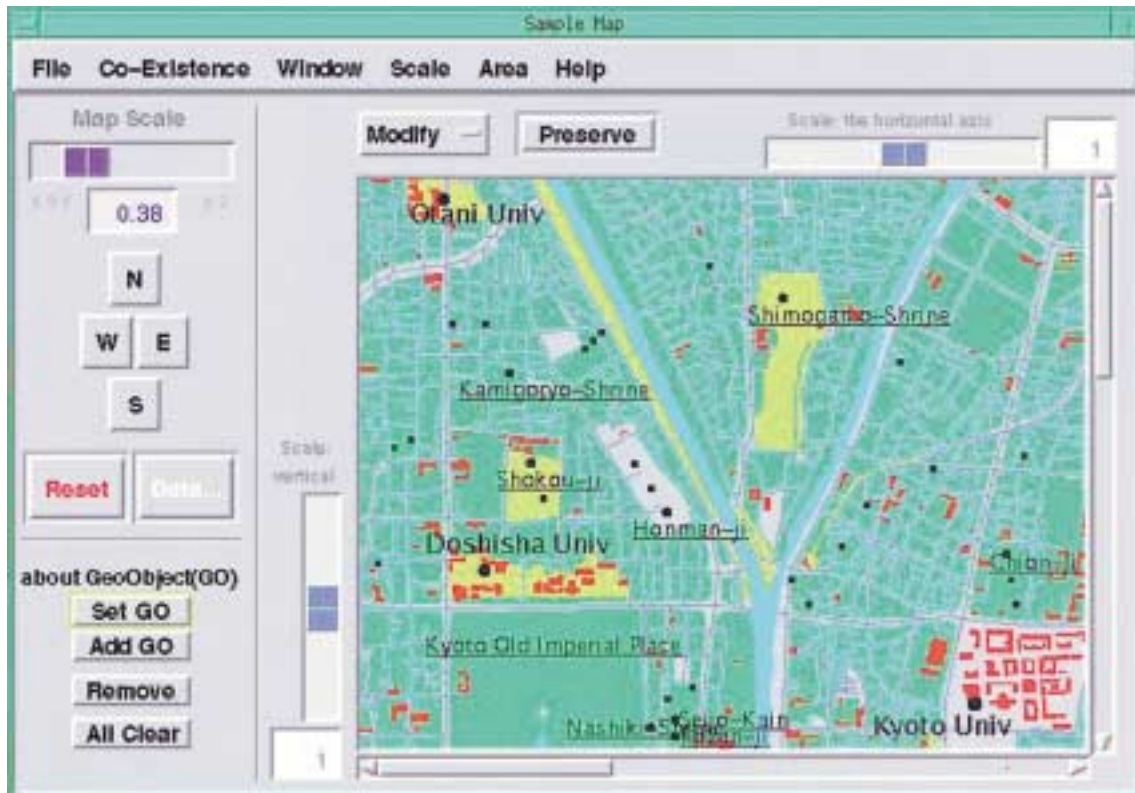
Sample Map

File Co-Existence Window Scale Area Help

Map Scale

0.38

N
W E
S

Reset Data...

about GeoObject(GO)
Set GO
Add GO
Remove
All Clear

Modify Preserve

Scale: the horizontal axis
1

Scale: vertical
1

Otani Univ
Shimogamo-Shrine
Kamigoryo-Shrine
Shokou-ji
Honman-ji
Doshisha Univ
Chion-ji
Kyoto Old Imperial Place
Nashiki-S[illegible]
Seijo-Kain
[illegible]-ji
Kyoto Univ